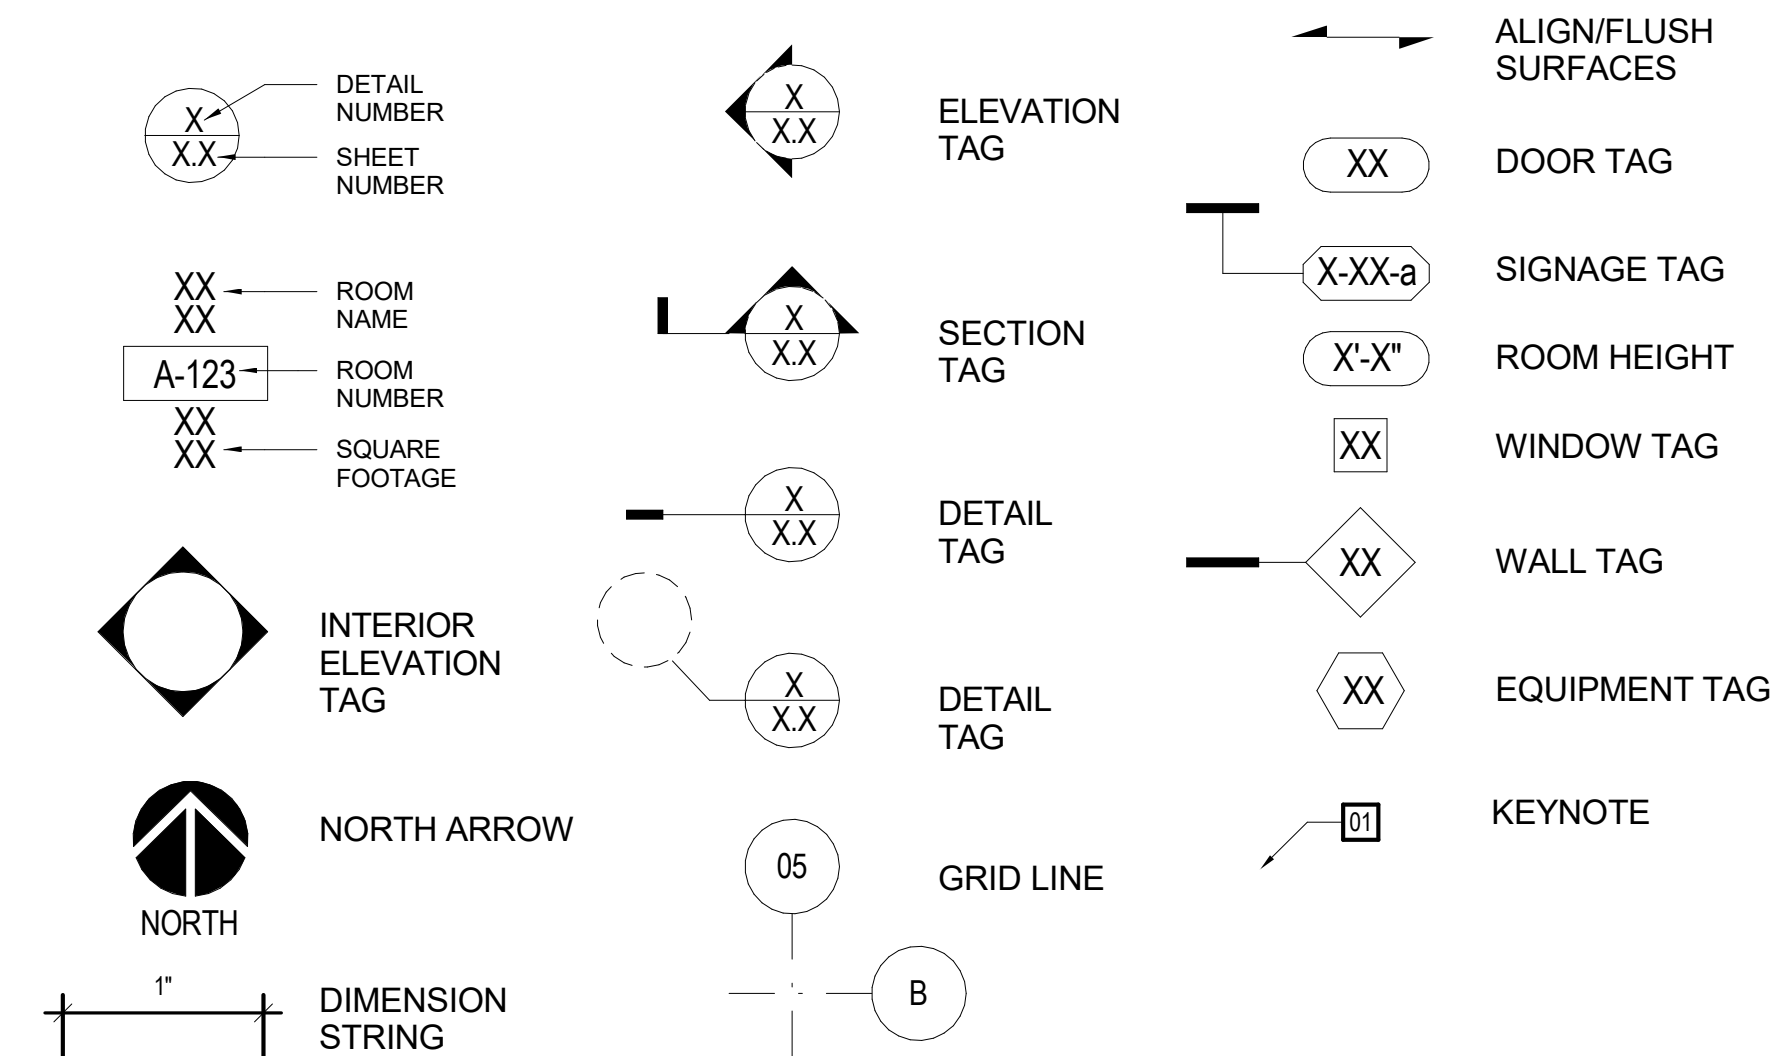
X
X.X
DETAIL NUMBER
SHEET NUMBER

XX
XX
ROOM NAME
A-123
ROOM NUMBER
XX
XX
SQUARE FOOTAGE

INTERIOR ELEVATION TAG

NORTH
NORTH ARROW

1"
DIMENSION STRING

X
X.X
ELEVATION TAG

X
X.X
SECTION TAG

X
X.X
DETAIL TAG

X
X.X
DETAIL TAG

05
GRID LINE
B

ALIGN/FLUSH SURFACES

XX
DOOR TAG

X-XX-a
SIGNAGE TAG

X'-X"
ROOM HEIGHT

XX
WINDOW TAG

XX
WALL TAG

XX
EQUIPMENT TAG

01
KEYNOTE